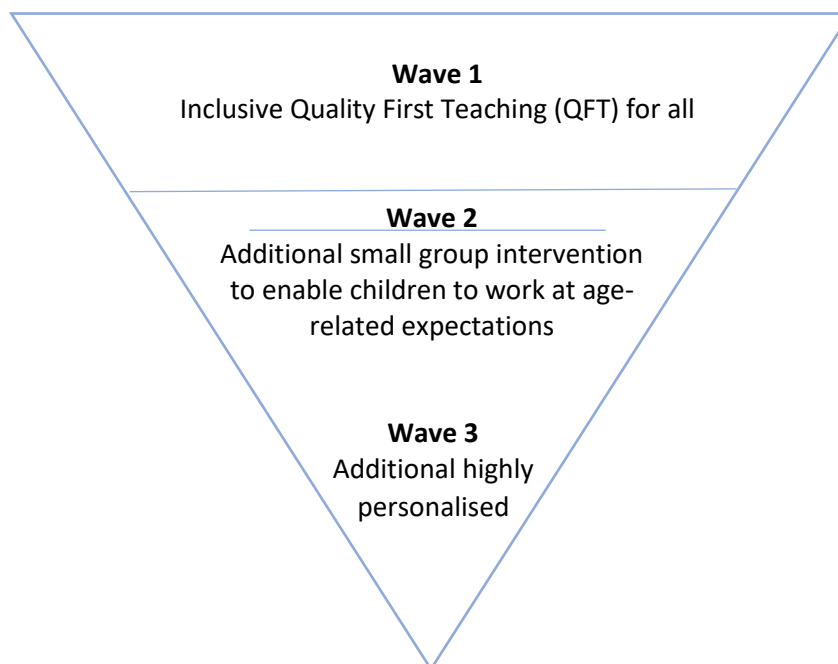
**Wave 1**
Inclusive Quality First Teaching (QFT) for all

**Wave 2**
Additional small group intervention to enable children to work at age-related expectations

**Wave 3**
Additional highly personalised